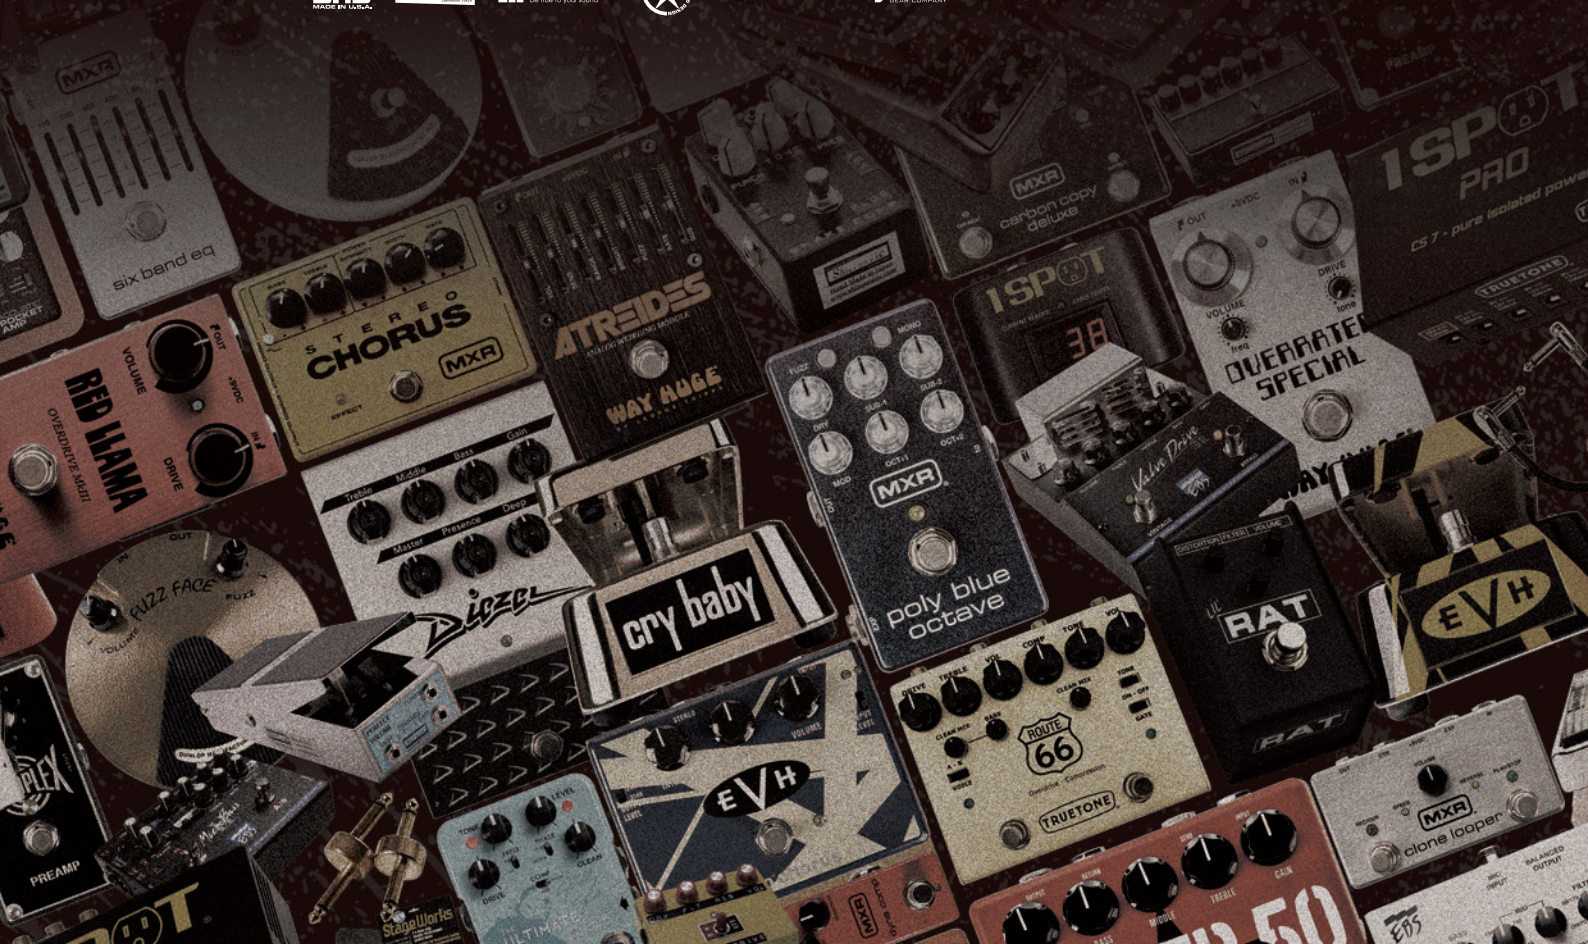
MADE IN U.S.A.

MXR

six band eq

POCKET AMP

STEREO CHORUS

MXR

EFFECT

RED LLAMA

OVERDRIVE MkIII

VOLUME

DRIVE

OUT

IN

+9VDC

ATREIDES

ANALOG WEAPONIZING MODULE

WAY HUGE

MXR

carbon copy deluxe

1SPOT

1SPOT PRO

CS 7 - pure isolated power

TRUETONE

OUT

IN

+9VDC

VOLUME

DRIVE

tone

freq

OVERRATED SPECIAL

Treble

Middle

Bass

Gain

Master

Presence

Deep

Diezel

FUZZ FACE

VOLUME

FUZZ

OUT

IN

cry baby

FUZZ

MONO

DRY

SUB-1

SUB-2

MOD

OCT+1

OCT+2

MXR

poly blue octave

OUT

EXP

Valve Drive

DISTORTION

FILTER

VOLUME

RAT

RAT

EVH

PLEX

PREAMP

STEREO

VOLUME

EVH

DRIVE

TREBLE

VOL

COMP

TONE

CLEAN MIX

BASS

ROUTE 66

Overdrive Compression

TRUETONE

GATE

MXR

clone looper

BALANCED OUTPUT

StageWorks

TONE

LEVEL

DRIVE

CLEAN

ULTIMATE

MXR

BASS

MIDDLE

TREBLE

GAIN

EBS

SPOT